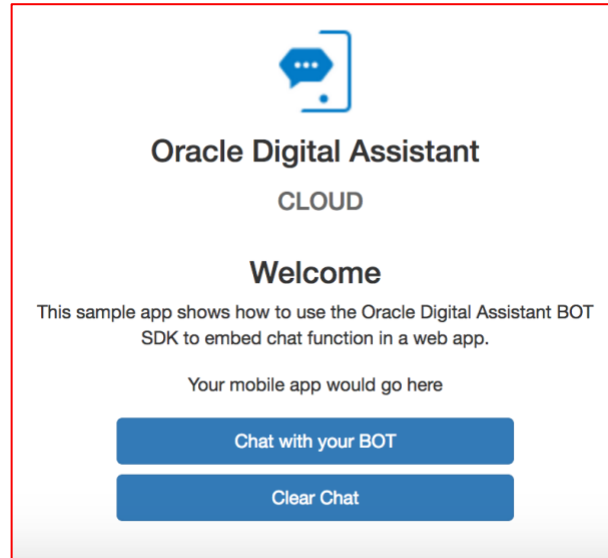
Oracle Digital Assistant

CLOUD

Welcome

This sample app shows how to use the Oracle Digital Assistant BOT SDK to embed chat function in a web app.

Your mobile app would go here

Chat with your BOT

Clear Chat